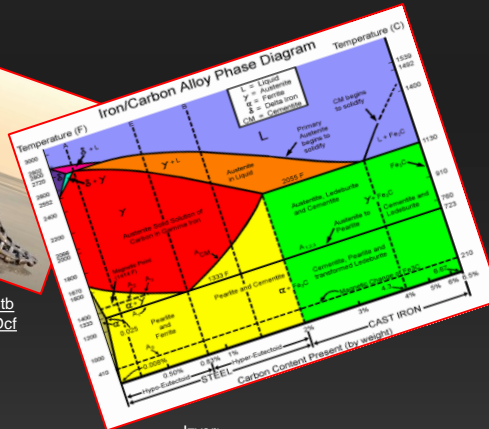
tb
0cf

Iron/Carbon Alloy Phase Diagram

Temperature (C)
Temperature (F)

L = Liquid
γ = Austenite
α = Ferrite
δ = Delta Iron
CM = Cementite

L
γ + L
δ + L
δ + γ
Primary Austenite begins to solidify
CM begins to solidify
L + Fe3C
Austenite in Liquid
2065 F
γ
Austenite Solid Solution of Carbon in Gamma Iron
Austenite, Ledeburite and Cementite
γ + Fe3C
Cementite and Ledeburite
Austenite to Pearlite
Magnetic Point (1414 F)
Pearlite and Cementite
Cementite, Pearlite and transformed Ledeburite
Magnetic Change of Fe3C
Pearlite and Ferrite
1333 F
0.025
0.008%
0.50%
0.83%
1%
2%
3%
4%
5%
6%
6.67%
Hypo-Eutectoid
Hyper-Eutectoid
STEEL
CAST IRON
Carbon Content Present (by weight)

3000
2802
2720
2552
2400
2200
2066
2000
1800
1670
1600
1400
1333
1200
1000
800
400

1539
1492
1400
1130
910
780
723
210
0.5%